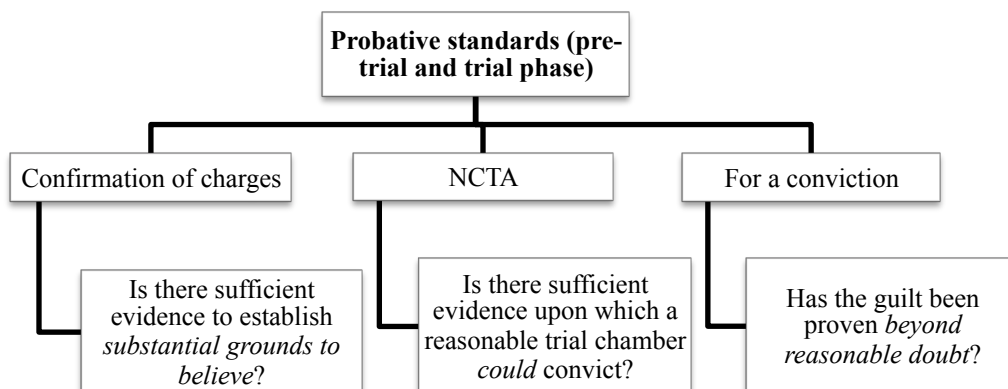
**Probative standards (pre-trial and trial phase)**

Confirmation of charges

NCTA

For a conviction

Is there sufficient evidence to establish *substantial grounds to believe*?

Is there sufficient evidence upon which a reasonable trial chamber *could* convict?

Has the guilt been proven *beyond reasonable doubt*?